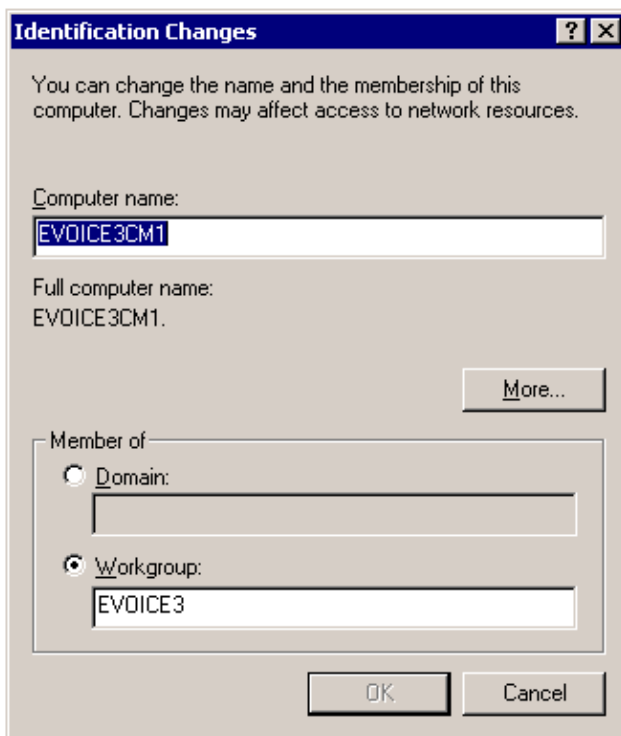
Identification Changes

?

You can change the name and the membership of this computer. Changes may affect access to network resources.

Computer name:

EVOICE3CM1

Full computer name:
EVOICE3CM1.

More...

Member of

Domain:

Workgroup:

EVOICE3

OK

Cancel